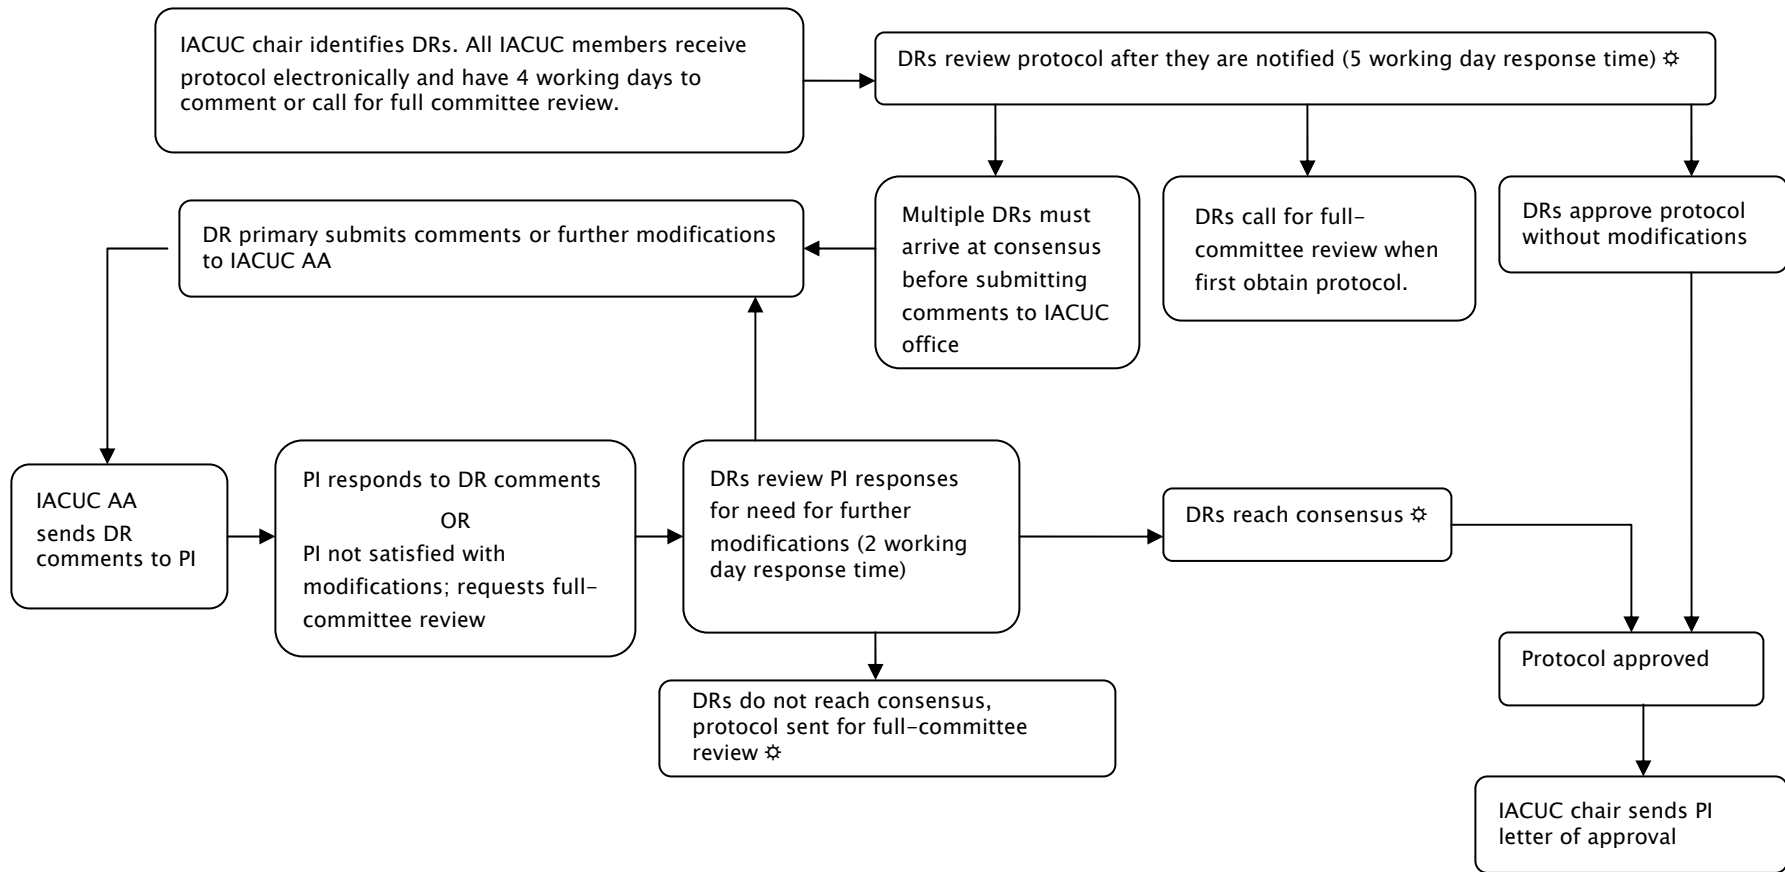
IACUC chair identifies DRs. All IACUC members receive protocol electronically and have 4 working days to comment or call for full committee review.

DRs review protocol after they are notified (5 working day response time) ☼

Multiple DRs must arrive at consensus before submitting comments to IACUC office

DRs call for full-committee review when first obtain protocol.

DRs approve protocol without modifications

DR primary submits comments or further modifications to IACUC AA

IACUC AA sends DR comments to PI

PI responds to DR comments
OR
PI not satisfied with modifications; requests full-committee review

DRs review PI responses for need for further modifications (2 working day response time)

DRs reach consensus ☼

DRs do not reach consensus, protocol sent for full-committee review ☼

Protocol approved

IACUC chair sends PI letter of approval